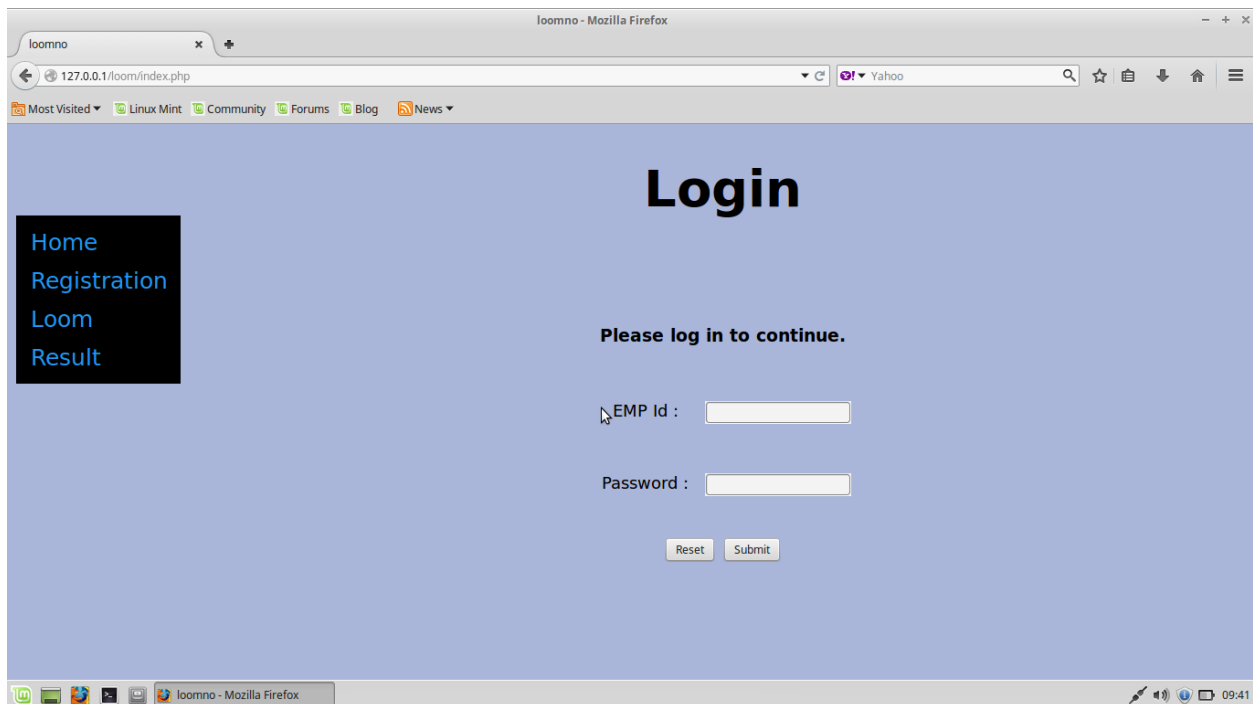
loomno - Mozilla Firefox

loomno ×

127.0.0.1/loom/index.php

Yahoo

Most Visited Linux Mint Community Forums Blog News

Login

Home
Registration
Loom
Result

Please log in to continue.

EMP Id :

Password :

Reset Submit

loomno - Mozilla Firefox

09:41